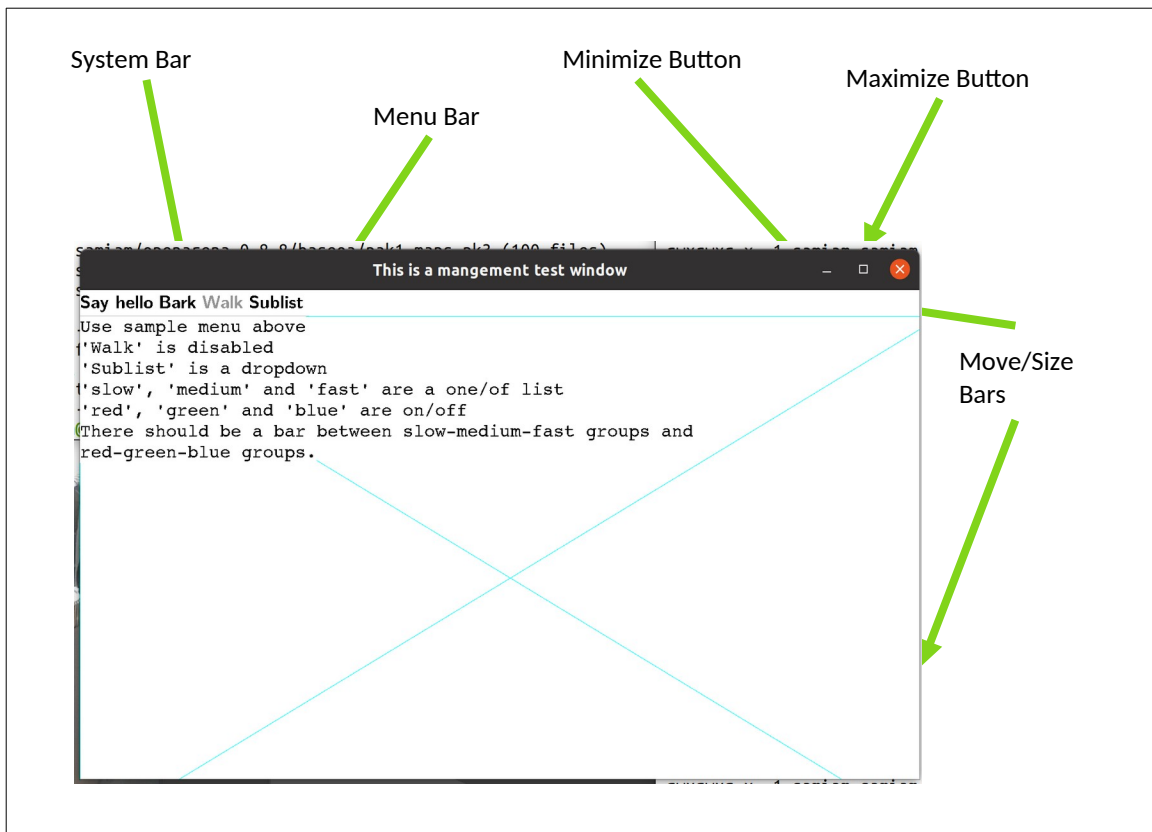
System Bar

Menu Bar

Minimize Button

Maximize Button

This is a mangement test window

Say hello Bark Walk Sublist

Use sample menu above
'Walk' is disabled
'Sublist' is a dropdown
'slow', 'medium' and 'fast' are a one/of list
'red', 'green' and 'blue' are on/off
There should be a bar between slow-medium-fast groups and red-green-blue groups.

Move/Size Bars